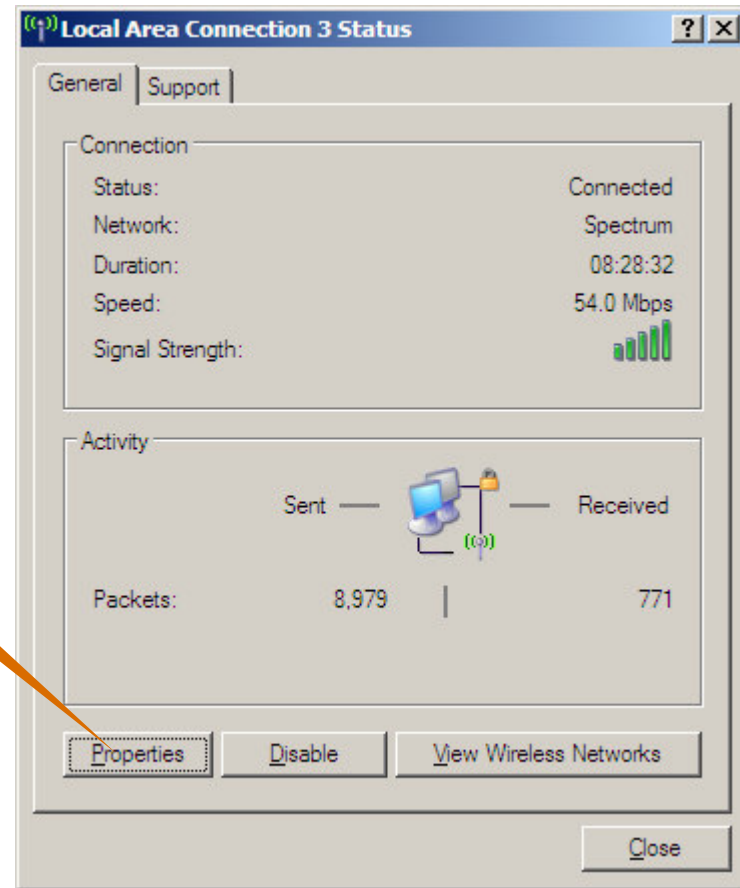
Local Area Connection 3 Status

?
X

General
Support

Connection

| | |
|---|---|
| Status: | Connected |
| Network: | Spectrum |
| Duration: | 08:28:32 |
| Speed: | 54.0 Mbps |
| Signal Strength: | |

Activity

Sent — — Received

| | | |
|---|---|---|
| Packets: | 8,979 | 771 |

Properties
Disable
View Wireless Networks

Close